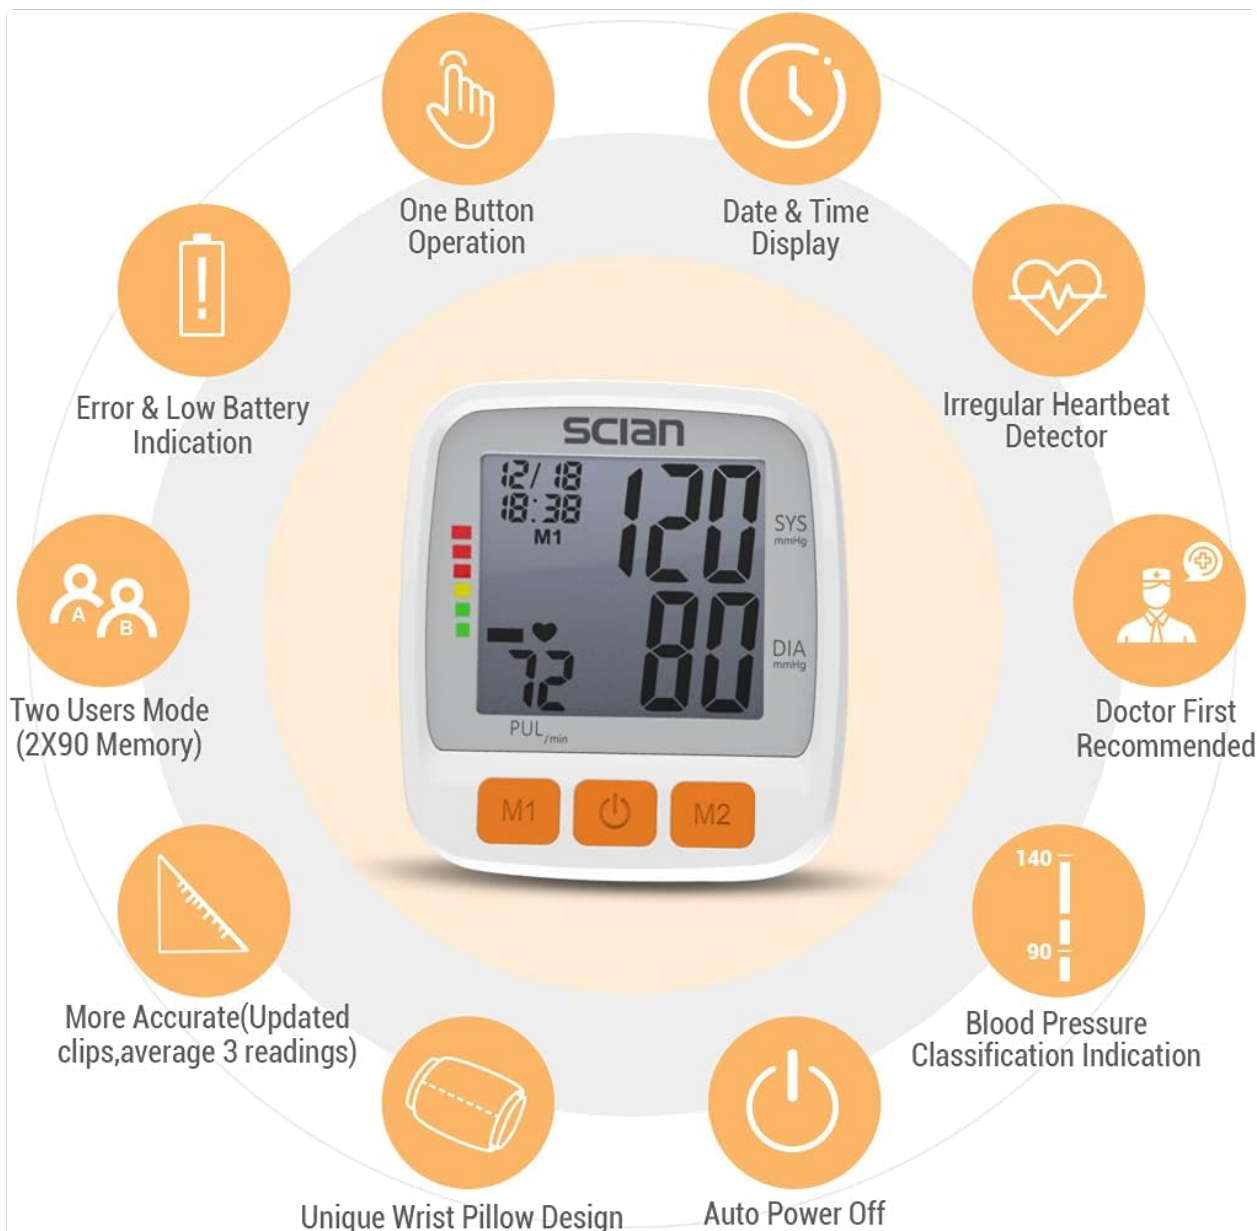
One Button Operation

Date & Time Display

Error & Low Battery Indication

Irregular Heartbeat Detector

sclan

12/ 18
18:38
M1

120

SYS mmHg

80

DIA mmHg

72

PUL/min

M1

M2

Two Users Mode (2X90 Memory)

Doctor First Recommended

A B

140

90

More Accurate(Updated clips,average 3 readings)

Blood Pressure Classification Indication

Unique Wrist Pillow Design

Auto Power Off